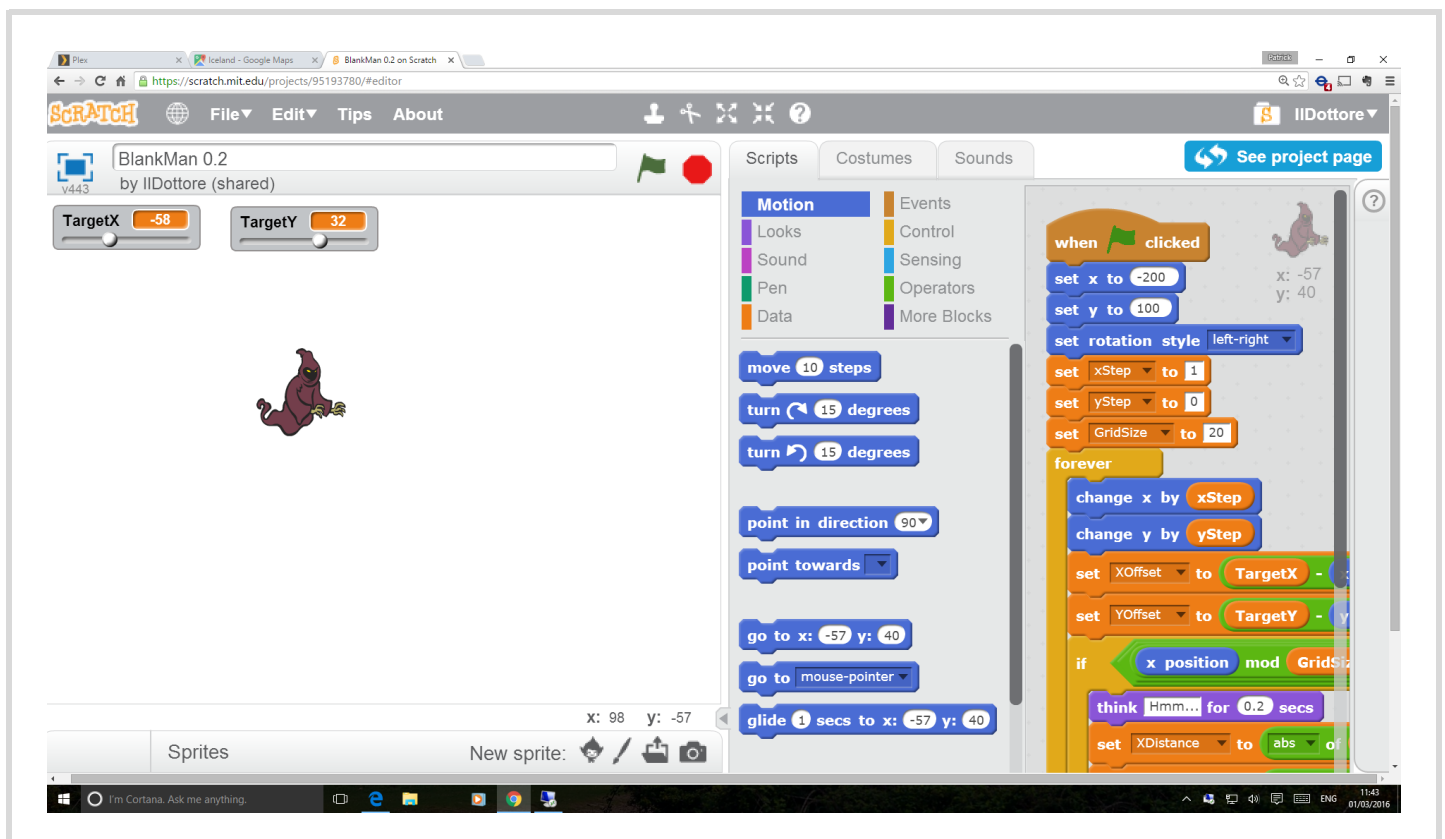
Plex
Iceland - Google Maps
BlankMan 0.2 on Scratch
Patrick
https://scratch.mit.edu/projects/95193780/#editor

SCRATCH File▾ Edit▾ Tips About
IlDottore▾

BlankMan 0.2
v443 by IlDottore (shared)

TargetX -58
TargetY 32

x: 98 y: -57

Sprites New sprite:

Scripts Costumes Sounds
See project page

Motion Events
Looks Control
Sound Sensing
Pen Operators
Data More Blocks

move 10 steps
turn 15 degrees
turn 15 degrees
point in direction 90▾
point towards ▾
go to x: -57 y: 40
go to mouse-pointer ▾
glide 1 secs to x: -57 y: 40

x: -57
y: 40

when clicked
set x to -200
set y to 100
set rotation style left-right ▾
set xStep ▾ to 1
set yStep ▾ to 0
set GridSize ▾ to 20
forever
change x by xStep
change y by yStep
set XOffset ▾ to TargetX -
set YOffset ▾ to TargetY - y
if x position mod GridSiz
think Hmm... for 0.2 secs
set XDistance ▾ to abs ▾ of

I'm Cortana. Ask me anything.
ENG 11:43 01/03/2016